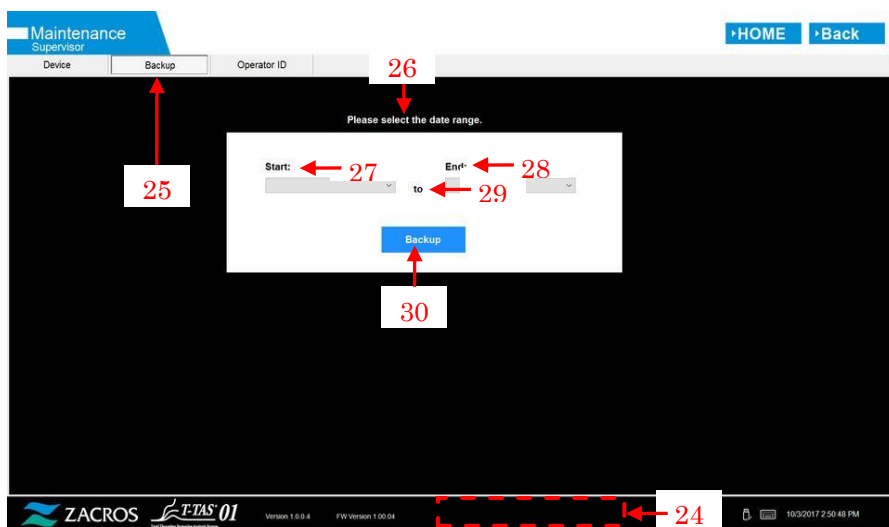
Maintenance
Supervisor

HOME
Back

Device
Backup
Operator ID

26

Please select the date range.

Start:
27
End:
28
to
29

Backup

25

30

ZACROS
T-TAS 01
Version 1.0.0.4
FW Version 1.00.04
24
10/3/2017 2:50:48 PM